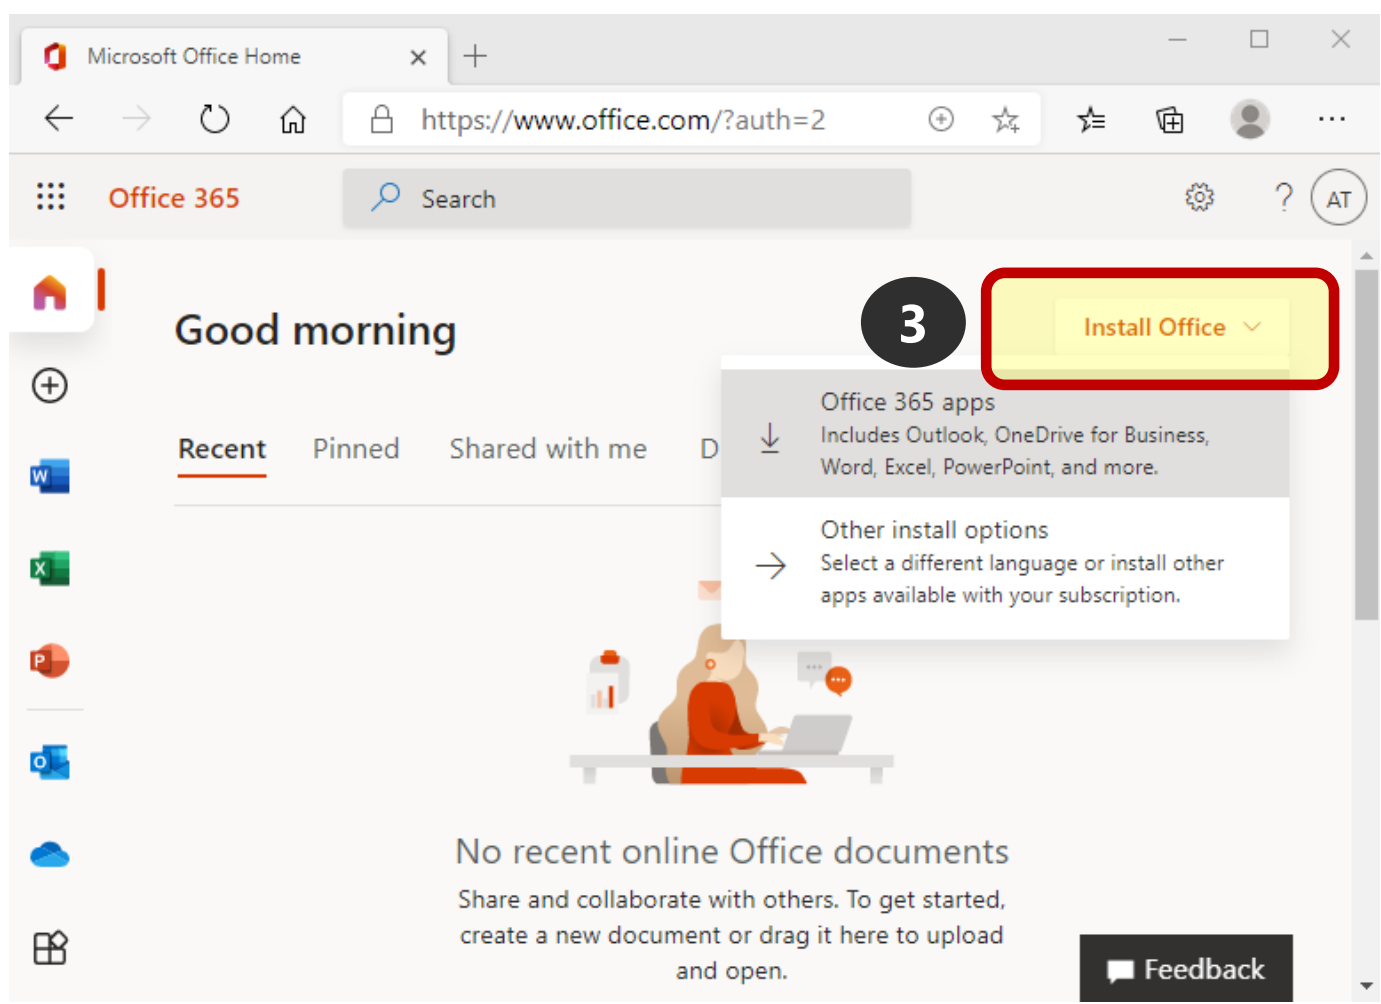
Microsoft Office Home

https://www.office.com/?auth=2

Office 365

Search

AT

Good morning

3

Install Office

Recent Pinned Shared with me D

Office 365 apps
Includes Outlook, OneDrive for Business, Word, Excel, PowerPoint, and more.

Other install options
Select a different language or install other apps available with your subscription.

No recent online Office documents

Share and collaborate with others. To get started, create a new document or drag it here to upload and open.

Feedback